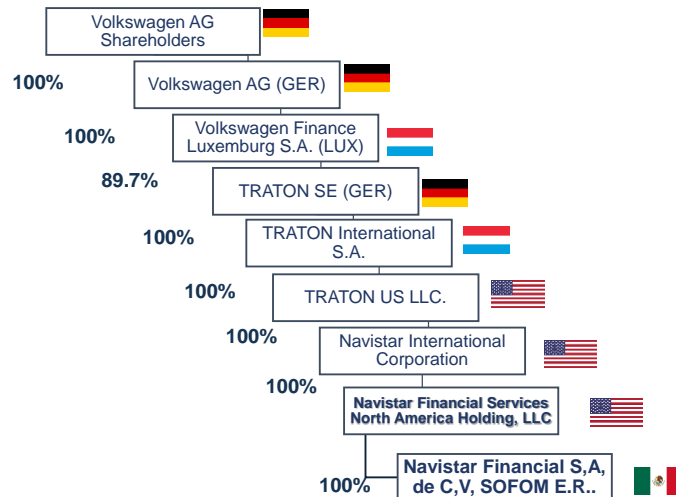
Volkswagen AG Shareholders

100%

Volkswagen AG (GER)

100%

Volkswagen Finance Luxemburg S.A. (LUX)

89.7%

TRATON SE (GER)

100%

TRATON International S.A.

100%

TRATON US LLC.

100%

Navistar International Corporation

100%

Navistar Financial Services North America Holding, LLC

100%

Navistar Financial S,A, de C,V, SOFOM E.R..